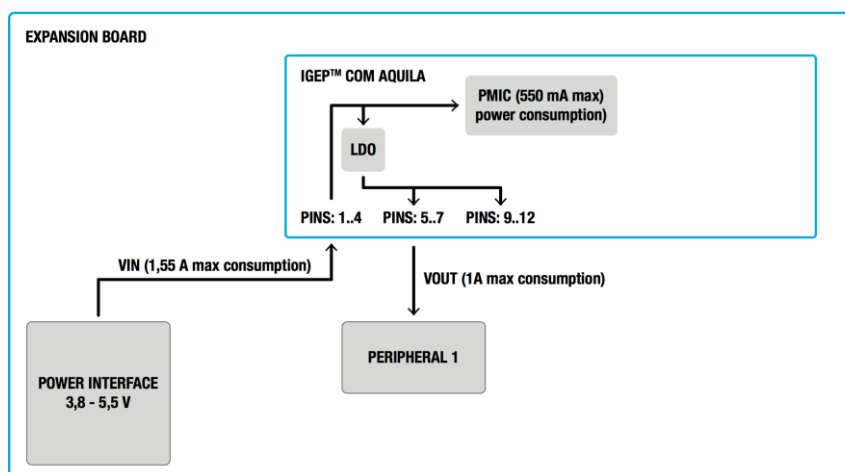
EXPANSION BOARD

IGEP™ COM AQUILA

PMIC (550 mA max) power consumption)

LDO

PINS: 1..4

PINS: 5..7

PINS: 9..12

VIN (1,55 A max consumption)

VOUT (1A max consumption)

PERIPHERAL 1

POWER INTERFACE 3,8 - 5,5 V